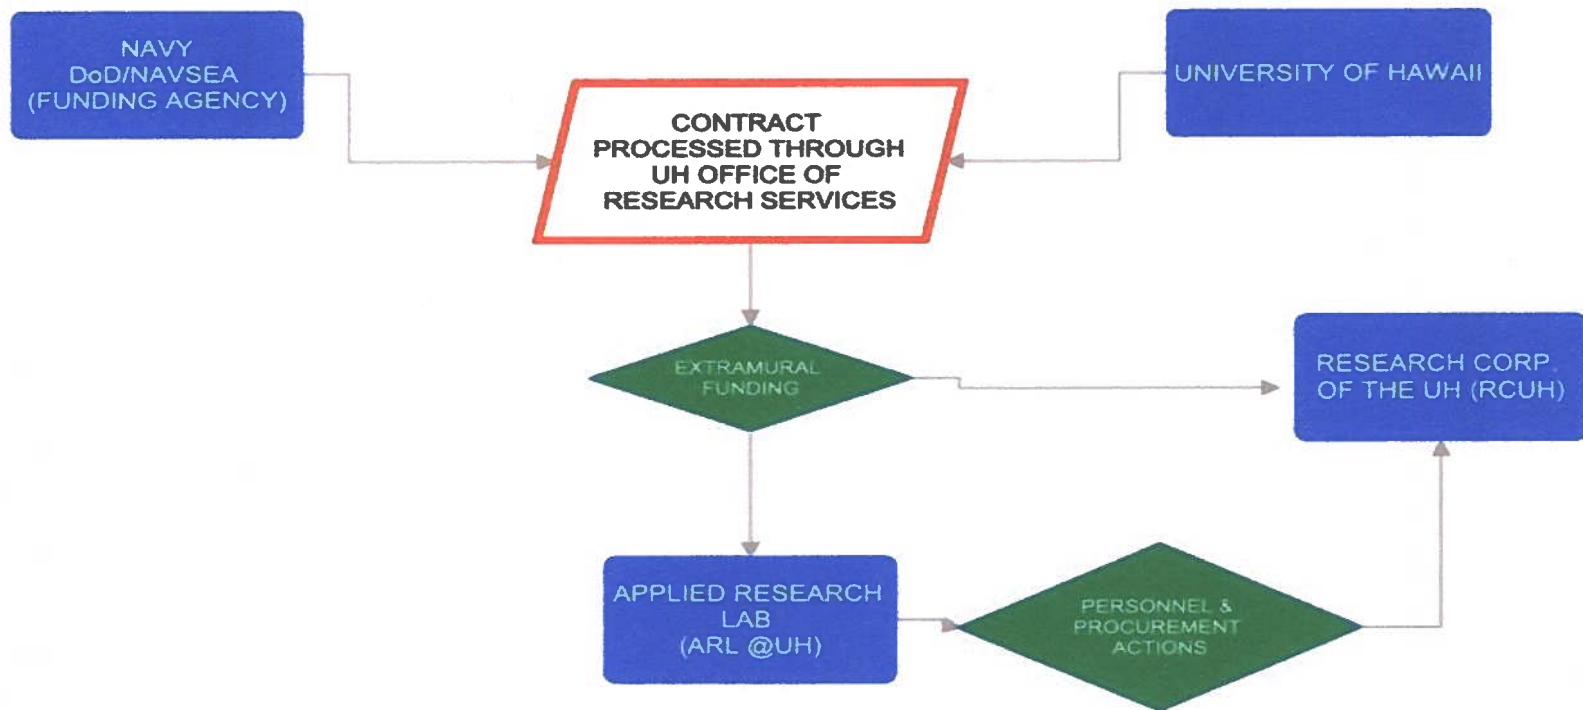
NAVY
DoD/NAVSEA
(FUNDING AGENCY)

CONTRACT PROCESSED THROUGH UH OFFICE OF RESEARCH SERVICES

UNIVERSITY OF HAWAII

EXTRAMURAL FUNDING

RESEARCH CORP. OF THE UH (RCUH)

APPLIED RESEARCH LAB (ARL @UH)

PERSONNEL & PROCUREMENT ACTIONS